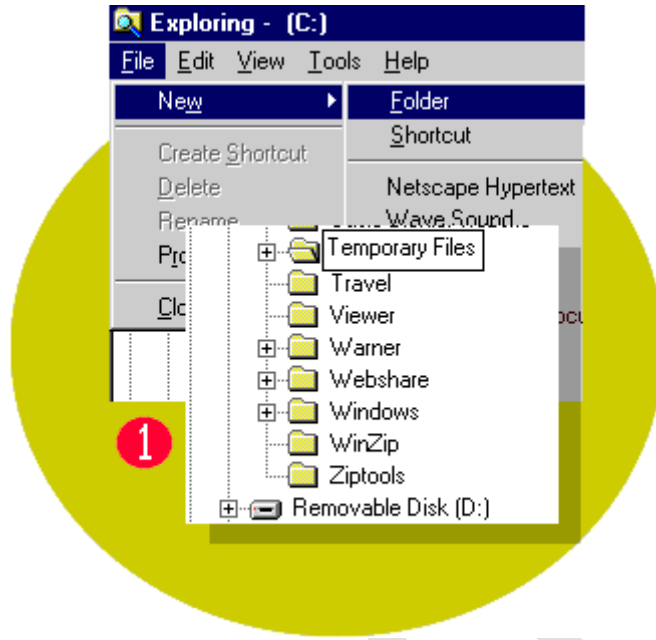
Exploring - (C:)

File Edit View Tools Help

New

Folder

Shortcut

Create Shortcut

Delete

Rename

Pro

Clo

Netscape Hypertext

Wave Sound

ocu

Temporary Files

Travel

Viewer

Warner

Webshare

Windows

WinZip

Ziptools

Removable Disk (D:)

1